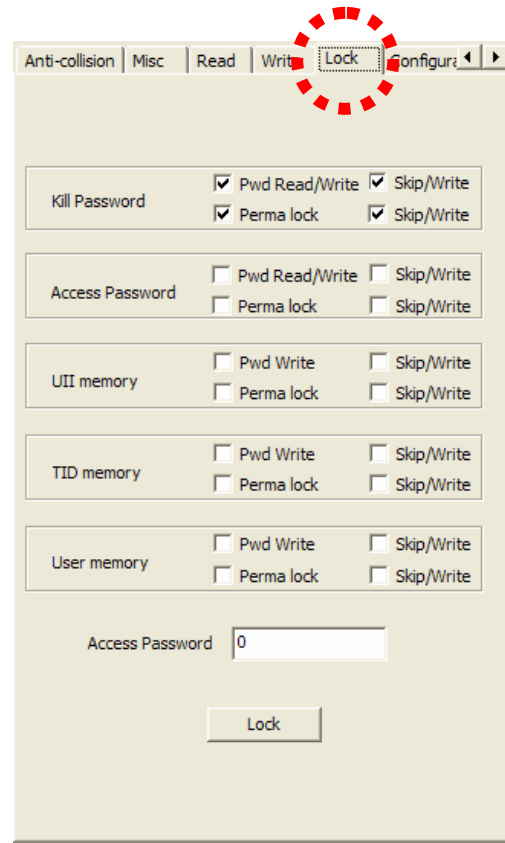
Anti-collision | Misc | Read | Writ | Lock | Configura

Kill Password
☑ Pwd Read/Write ☑ Skip/Write
☑ Perma lock ☑ Skip/Write

Access Password
☐ Pwd Read/Write ☐ Skip/Write
☐ Perma lock ☐ Skip/Write

UII memory
☐ Pwd Write ☐ Skip/Write
☐ Perma lock ☐ Skip/Write

TID memory
☐ Pwd Write ☐ Skip/Write
☐ Perma lock ☐ Skip/Write

User memory
☐ Pwd Write ☐ Skip/Write
☐ Perma lock ☐ Skip/Write

Access Password 0

Lock